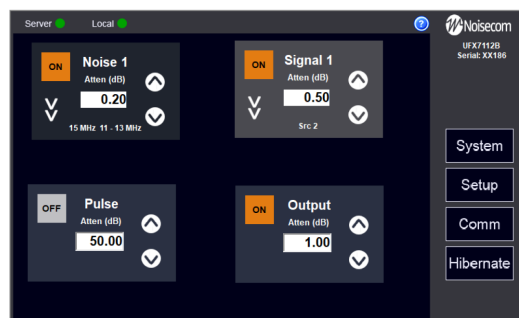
Server Local

?

Noisecom
UFX7112B
Serial: XX186

ON
Noise 1
Atten (dB)
0.20
15 MHz 11 - 13 MHz

ON
Signal 1
Atten (dB)
0.50
Src 2

OFF
Pulse
Atten (dB)
50.00

ON
Output
Atten (dB)
1.00

System

Setup

Comm

Hibernate